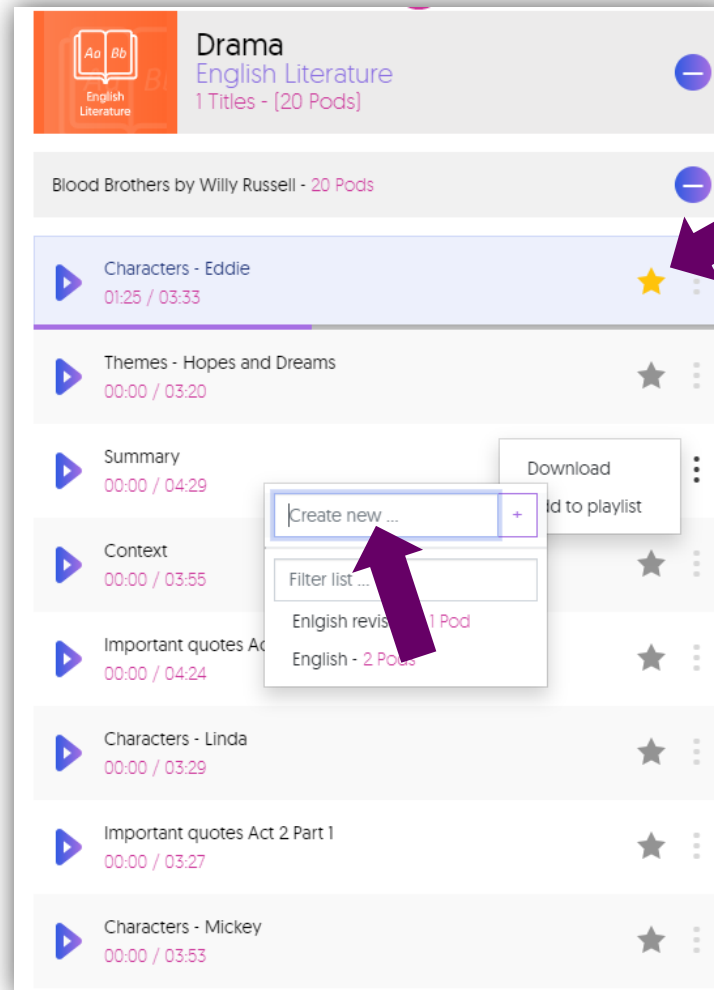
Aa Bb
English Literature

Drama
English Literature
1 Titles - (20 Pods)

Blood Brothers by Willy Russell - 20 Pods

Characters - Eddie
01:25 / 03:33

Themes - Hopes and Dreams
00:00 / 03:20

Summary
00:00 / 04:29

Download
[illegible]d to playlist

Create new ...
+

Filter list ...
Enlgish revis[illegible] 1 Pod
English - 2 Pods

Context
00:00 / 03:55

Important quotes Ac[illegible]
00:00 / 04:24

Characters - Linda
00:00 / 03:29

Important quotes Act 2 Part 1
00:00 / 03:27

Characters - Mickey
00:00 / 03:53